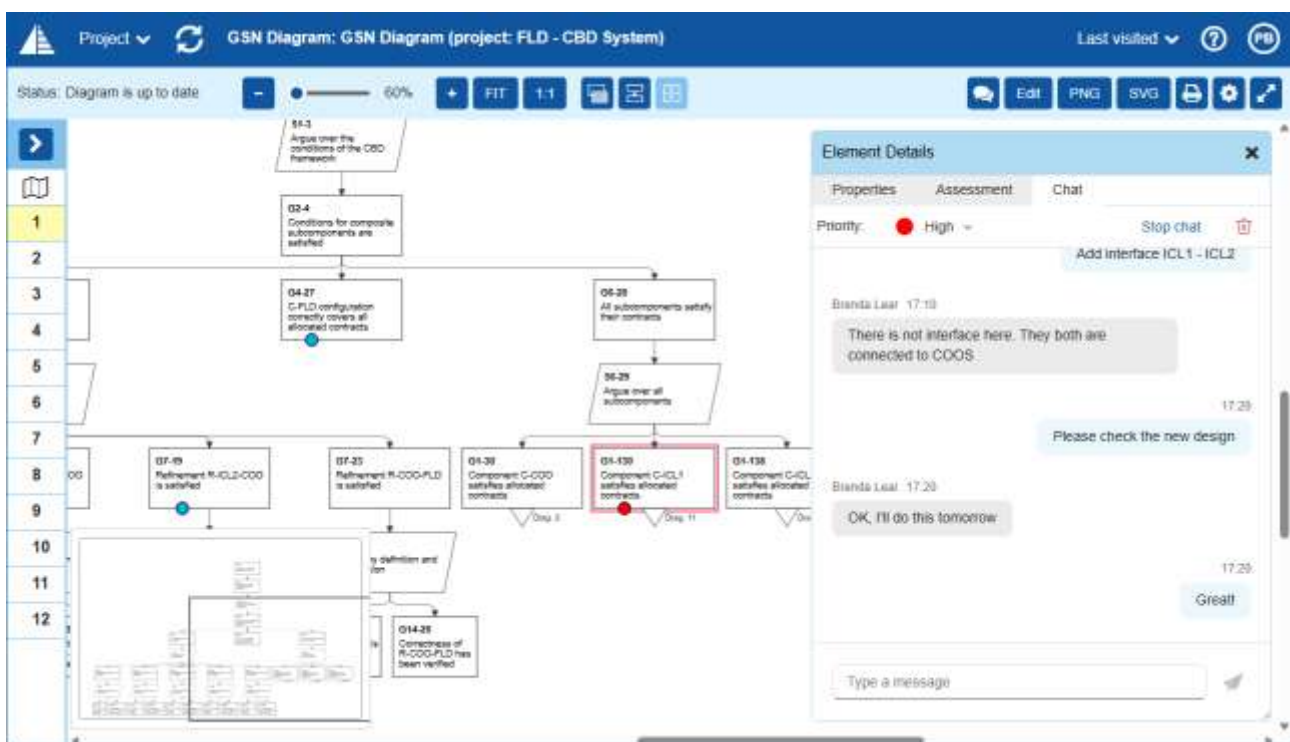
Project GSN Diagram: GSN Diagram (project: FLD - CBD System) Last visited PB

Status: Diagram is up to date - 60% + FIT 1:1 Edit PNG SVG

1
2
3
4
5
6
7
8
9
10
11
12

S1-3
Argue over the conditions of the CBD framework

G2-4
Conditions for composite subcomponents are satisfied

G4-27
C-FLD configuration correctly covers all allocated contracts

G6-28
All subcomponents satisfy their contracts

S6-29
Argue over all subcomponents

G7-19
Refinement R-ICL2-COO is satisfied

G7-23
Refinement R-COO-FLD is satisfied

G1-30
Component C-COO satisfies allocated contracts

G1-130
Component C-ICL1 satisfies allocated contracts

G1-138
Component C-ICL satisfies allocated contracts

Diag. 3
Diag. 11

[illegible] definition and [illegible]

G14-25
Correctness of R-COO-FLD has been verified

Element Details
Properties Assessment Chat
Priority: High Stop chat

Add interface ICL1 - ICL2

Brenda Lear 17:10
There is not interface here. They both are connected to COOS

17:20
Please check the new design

Brenda Lear 17:20
OK, I'll do this tomorrow

17:20
Great!

Type a message